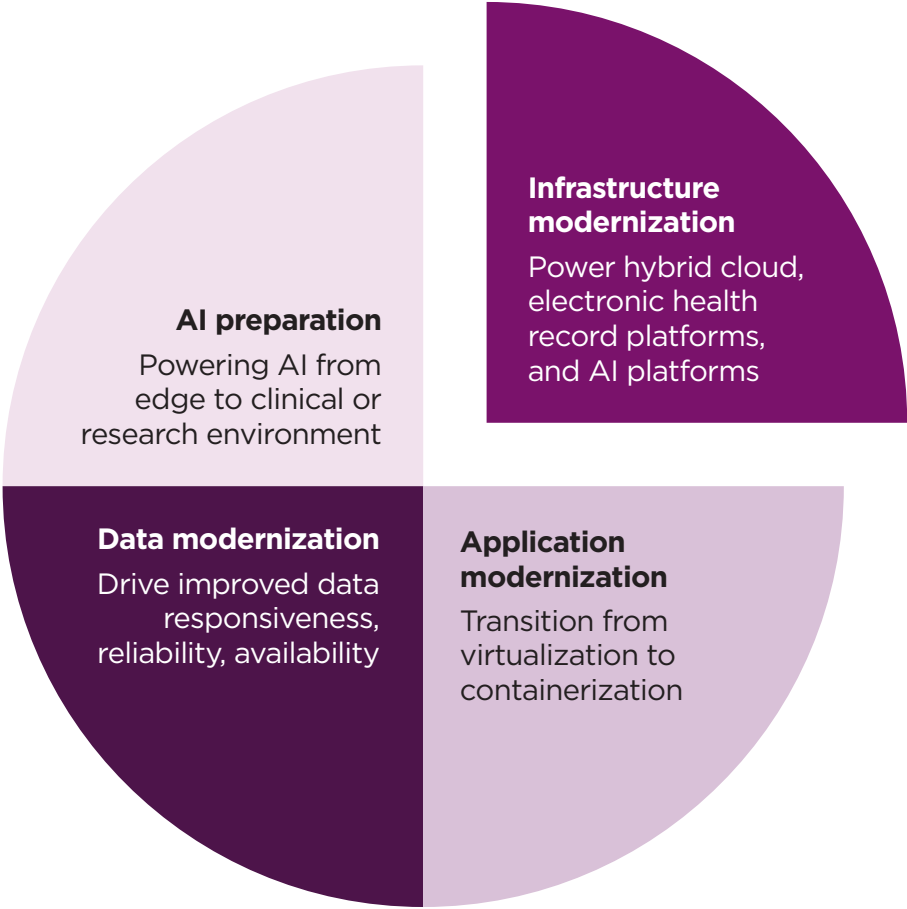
Infrastructure modernization

Power hybrid cloud, electronic health record platforms, and AI platforms

AI preparation

Powering AI from edge to clinical or research environment

Data modernization

Drive improved data responsiveness, reliability, availability

Application modernization

Transition from virtualization to containerization